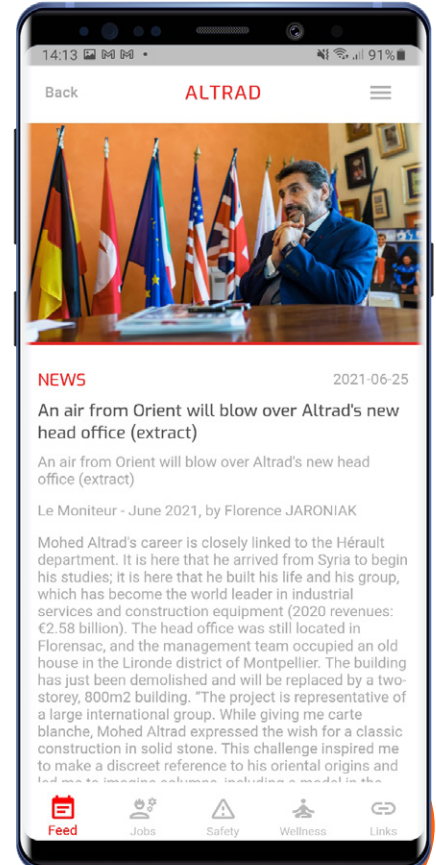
14:13 91%

Back ALTRAD

NEWS 2021-06-25

An air from Orient will blow over Altrad's new head office (extract)

An air from Orient will blow over Altrad's new head office (extract)

Le Moniteur - June 2021, by Florence JARONIAK

Mohed Altrad's career is closely linked to the Hérault department. It is here that he arrived from Syria to begin his studies; it is here that he built his life and his group, which has become the world leader in industrial services and construction equipment (2020 revenues: €2.58 billion). The head office was still located in Florensac, and the management team occupied an old house in the Lironde district of Montpellier. The building has just been demolished and will be replaced by a two-storey, 800m2 building. "The project is representative of a large international group. While giving me carte blanche, Mohed Altrad expressed the wish for a classic construction in solid stone. This challenge inspired me to make a discreet reference to his oriental origins and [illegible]

Feed Jobs Safety Wellness Links